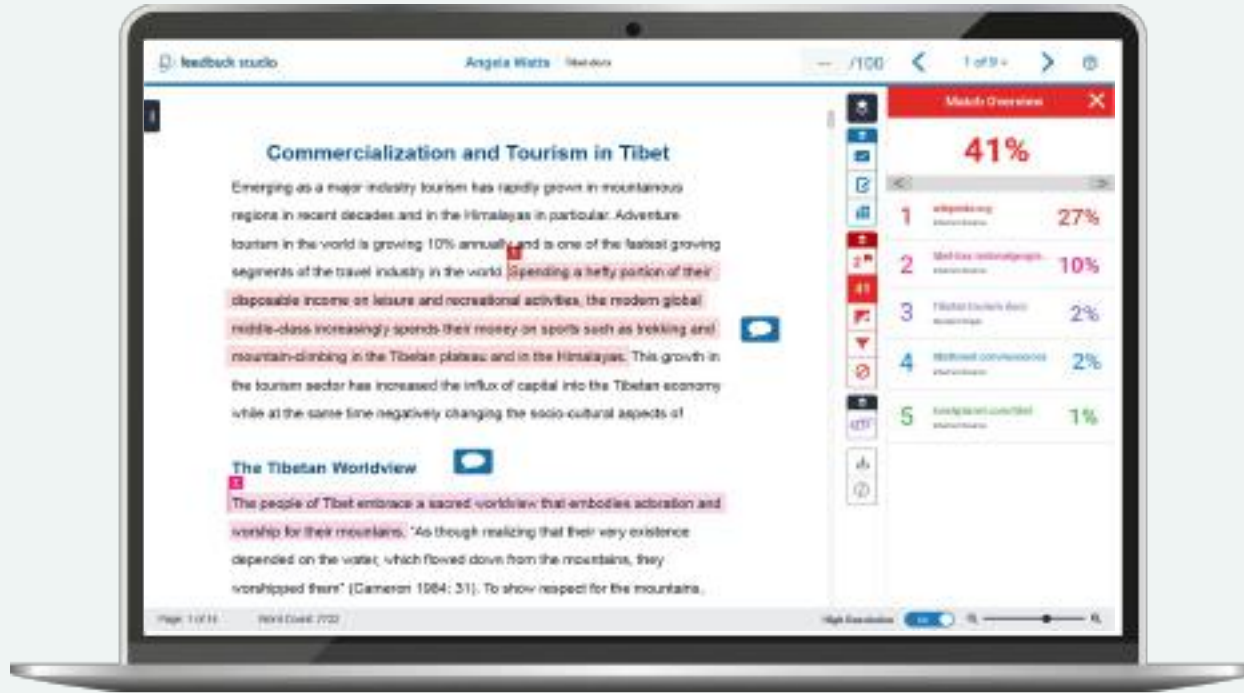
feedback studio

Angela Watts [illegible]

-- /100

1 of 9

Match Overview

41%

1 wikipedia.org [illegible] 27%

2 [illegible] 10%

3 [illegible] 2%

4 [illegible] 2%

5 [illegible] 1%

Commercialization and Tourism in Tibet

Emerging as a major industry tourism has rapidly grown in mountainous regions in recent decades and in the Himalayas in particular. Adventure tourism in the world is growing 10% annually and is one of the fastest growing segments of the travel industry in the world. Spending a hefty portion of their disposable income on leisure and recreational activities, the modern global middle-class increasingly spends their money on sports such as trekking and mountain-climbing in the Tibetan plateau and in the Himalayas. This growth in the tourism sector has increased the influx of capital into the Tibetan economy while at the same time negatively changing the socio-cultural aspects of

The Tibetan Worldview

The people of Tibet embrace a sacred worldview that embodies adoration and worship for their mountains. "As though realizing that their very existence depended on the water, which flowed down from the mountains, they worshipped them" (Cameron 1984: 31). To show respect for the mountains,

2

41

Page: 1 of 14

Word Count: 7722

High Resolution

On